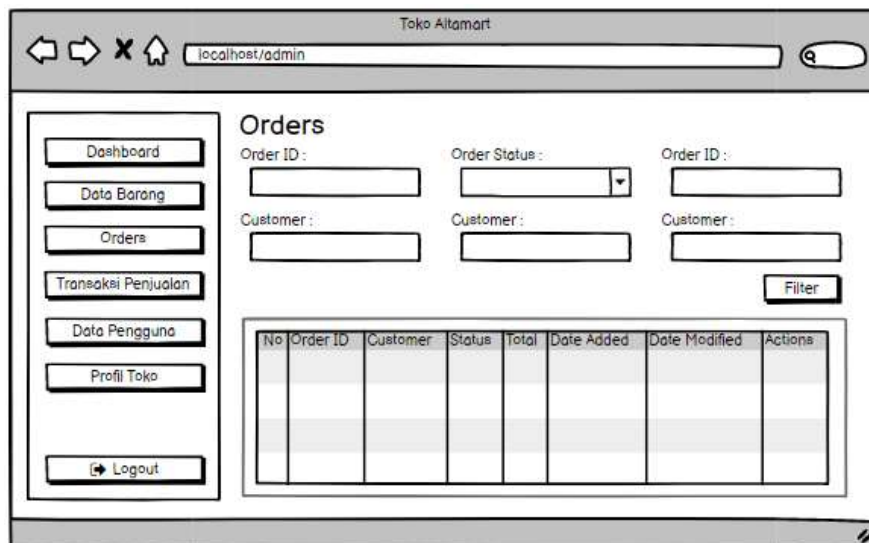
Toko Altamart

localhost/admin

Dashboard

Data Barang

Orders

Transaksi Penjualan

Data Pengguna

Profil Toko

Logout

Orders

Order ID :

Order Status :

Order ID :

Customer :

Customer :

Customer :

Filter

| No | Order ID | Customer | Status | Total | Date Added | Date Modified | Actions |
|---|---|---|---|---|---|---|---|
| | | | | | | | |
| | | | | | | | |
| | | | | | | | |
| | | | | | | | |